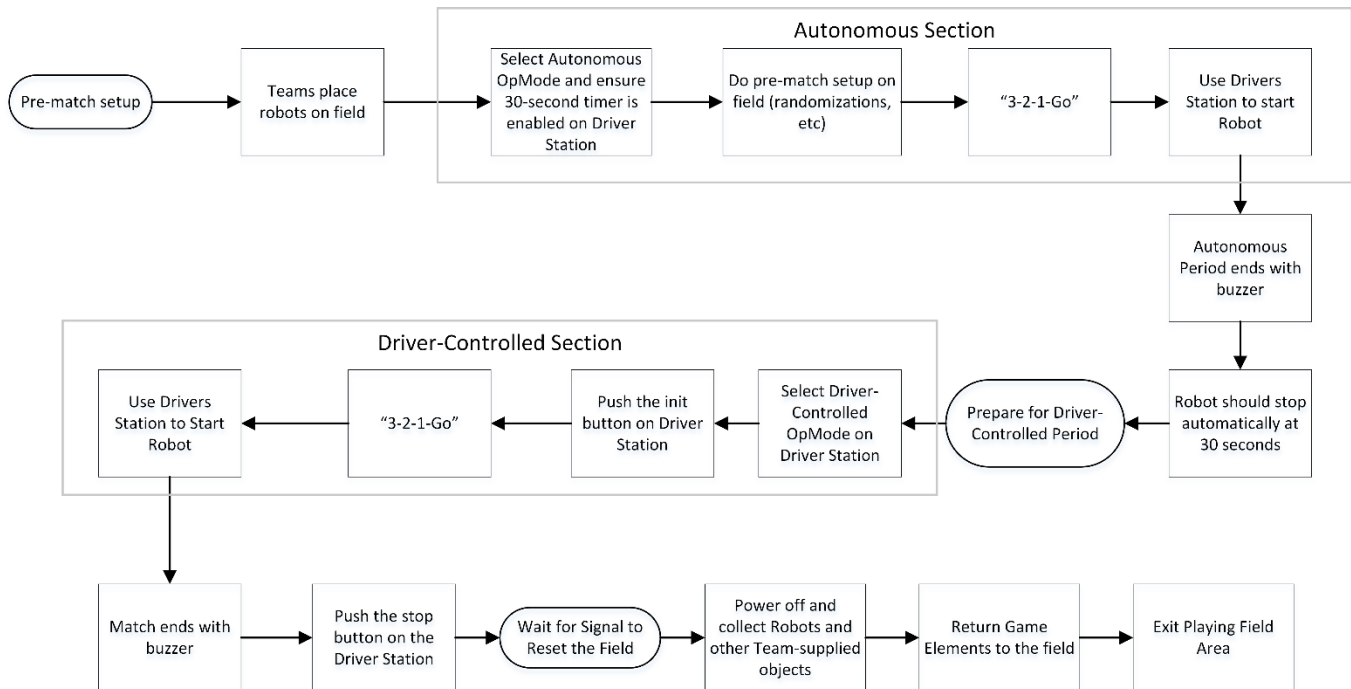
Pre-match setup

Teams place robots on field

Autonomous Section

Select Autonomous OpMode and ensure 30-second timer is enabled on Driver Station

Do pre-match setup on field (randomizations, etc)

“3-2-1-Go”

Use Drivers Station to start Robot

Autonomous Period ends with buzzer

Robot should stop automatically at 30 seconds

Prepare for Driver-Controlled Period

Driver-Controlled Section

Select Driver-Controlled OpMode on Driver Station

Push the init button on Driver Station

“3-2-1-Go”

Use Drivers Station to Start Robot

Match ends with buzzer

Push the stop button on the Driver Station

Wait for Signal to Reset the Field

Power off and collect Robots and other Team-supplied objects

Return Game Elements to the field

Exit Playing Field Area